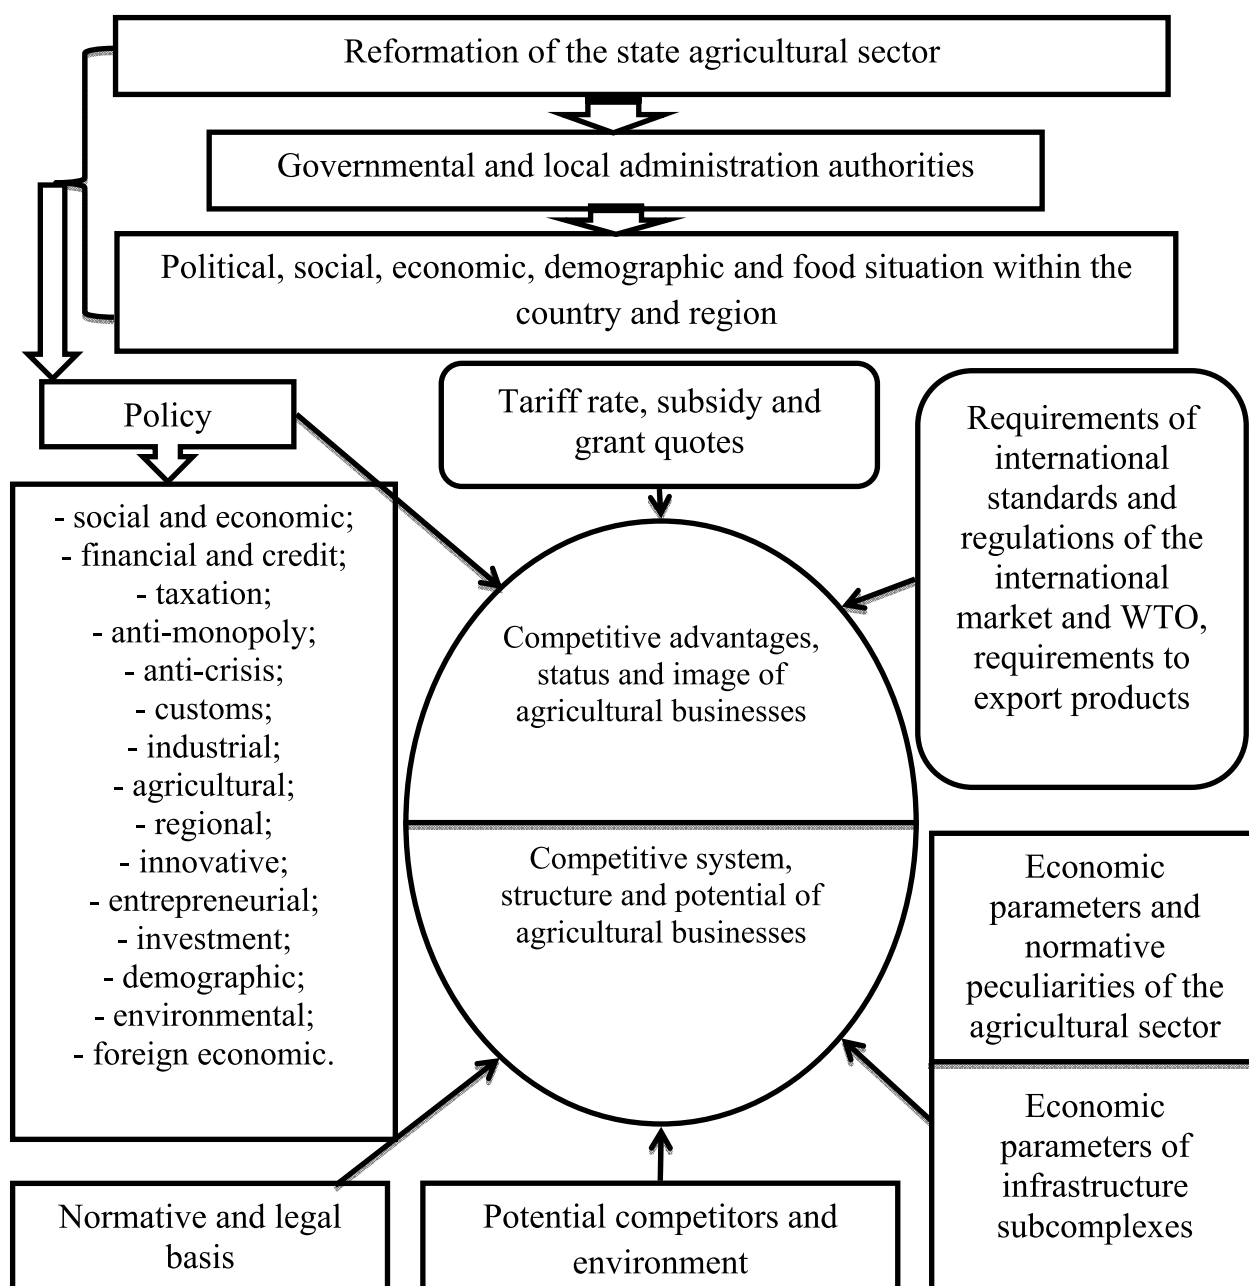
Reformation of the state agricultural sector

Governmental and local administration authorities

Political, social, economic, demographic and food situation within the country and region

Policy

- social and economic;
- financial and credit;
- taxation;
- anti-monopoly;
- anti-crisis;
- customs;
- industrial;
- agricultural;
- regional;
- innovative;
- entrepreneurial;
- investment;
- demographic;
- environmental;
- foreign economic.

Tariff rate, subsidy and grant quotes

Requirements of international standards and regulations of the international market and WTO, requirements to export products

Competitive advantages, status and image of agricultural businesses

Competitive system, structure and potential of agricultural businesses

Economic parameters and normative peculiarities of the agricultural sector

Economic parameters of infrastructure subcomplexes

Normative and legal basis

Potential competitors and environment